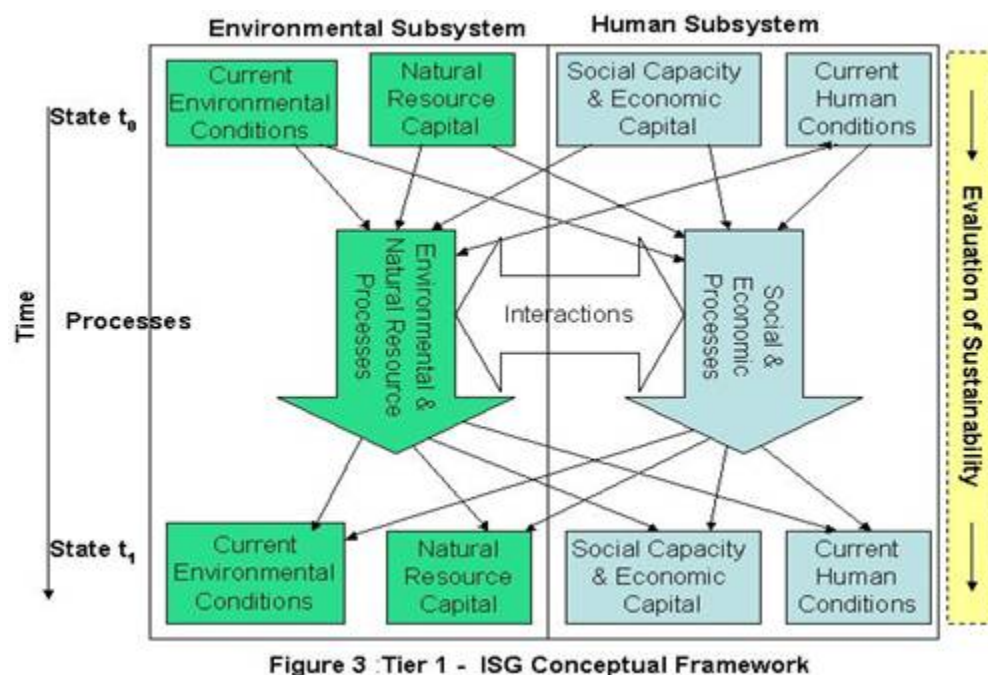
Environmental Subsystem

Human Subsystem

State $t_0$

Current Environmental Conditions

Natural Resource Capital

Social Capacity & Economic Capital

Current Human Conditions

Time

Processes

Environmental & Natural Resource Processes

Interactions

Social & Economic Processes

Evaluation of Sustainability

State $t_1$

Current Environmental Conditions

Natural Resource Capital

Social Capacity & Economic Capital

Current Human Conditions

Figure 3 :Tier 1 - ISG Conceptual Framework